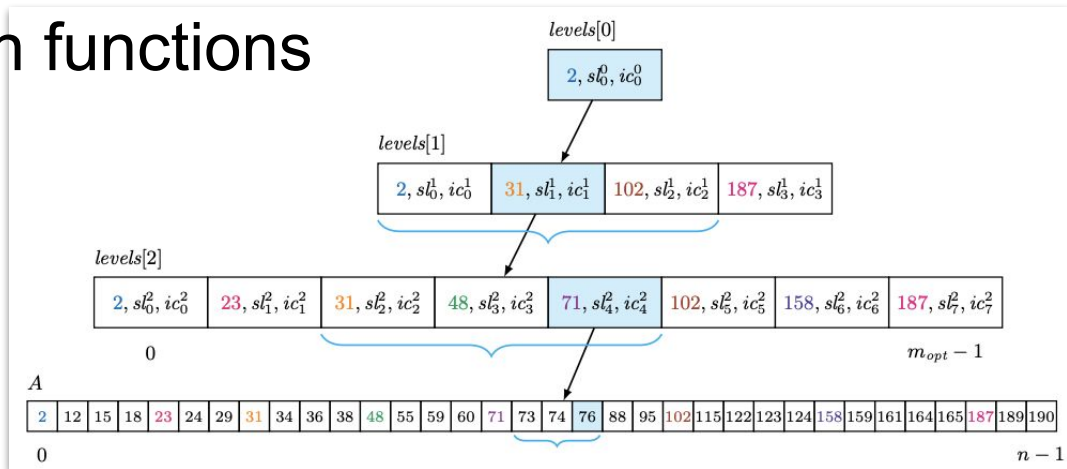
n functions

$levels[0]$

$2, sl_0^0, ic_0^0$

$levels[1]$

| $2, sl_0^1, ic_0^1$ | $31, sl_1^1, ic_1^1$ | $102, sl_2^1, ic_2^1$ | $187, sl_3^1, ic_3^1$ |
|---|---|---|---|

$levels[2]$

| $2, sl_0^2, ic_0^2$ | $23, sl_1^2, ic_1^2$ | $31, sl_2^2, ic_2^2$ | $48, sl_3^2, ic_3^2$ | $71, sl_4^2, ic_4^2$ | $102, sl_5^2, ic_5^2$ | $158, sl_6^2, ic_6^2$ | $187, sl_7^2, ic_7^2$ |
|---|---|---|---|---|---|---|---|

0 $m_{opt} - 1$

$A$

| 2 | 12 | 15 | 18 | 23 | 24 | 29 | 31 | 34 | 36 | 38 | 48 | 55 | 59 | 60 | 71 | 73 | 74 | 76 | 88 | 95 | 102 | 115 | 122 | 123 | 124 | 158 | 159 | 161 | 164 | 165 | 187 | 189 | 190 |
|---|---|---|---|---|---|---|---|---|---|---|---|---|---|---|---|---|---|---|---|---|---|---|---|---|---|---|---|---|---|---|---|---|---|

0 $n - 1$